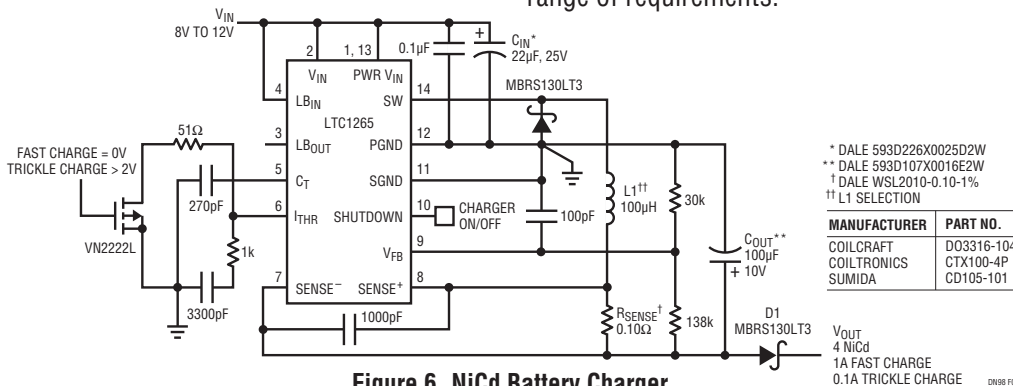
range of requirements.

$V_{IN}$
8V TO 12V

2
1, 13
0.1µF
$C_{IN}$*
22µF, 25V
$V_{IN}$
PWR $V_{IN}$
4
$LB_{IN}$
SW
14
MBRS130LT3
3
$LB_{OUT}$
LTC1265
PGND
12
51Ω
FAST CHARGE = 0V
TRICKLE CHARGE > 2V
5
$C_T$
SGND
11
270pF
6
$I_{THR}$
SHUTDOWN
10
CHARGER ON/OFF
L1††
100µH
30k
100pF
VN2222L
1k
$V_{FB}$
9
$C_{OUT}$**
100µF
10V
7
$SENSE^-$
$SENSE^+$
8
3300pF
1000pF
$R_{SENSE}$†
0.10Ω
138k
D1
MBRS130LT3
$V_{OUT}$
4 NiCd
1A FAST CHARGE
0.1A TRICKLE CHARGE

* DALE 593D226X0025D2W
** DALE 593D107X0016E2W
† DALE WSL2010-0.10-1%
†† L1 SELECTION

| MANUFACTURER | PART NO. |
|---|---|
| COILCRAFT | DO3316-104 |
| COILTRONICS | CTX100-4P |
| SUMIDA | CD105-101 |

Figure 6. NiCd Battery Charger

DN98 F